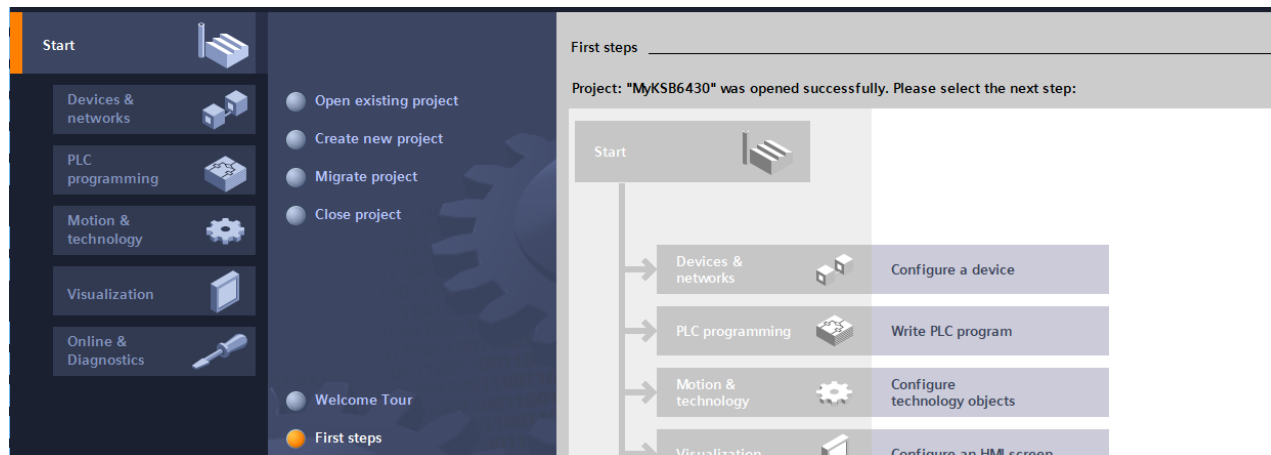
Start

Devices & networks

PLC programming

Motion & technology

Visualization

Online & Diagnostics

Open existing project

Create new project

Migrate project

Close project

Welcome Tour

First steps

First steps

Project: "MyKSB6430" was opened successfully. Please select the next step:

Start

Devices & networks

Configure a device

PLC programming

Write PLC program

Motion & technology

Configure technology objects

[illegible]

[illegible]